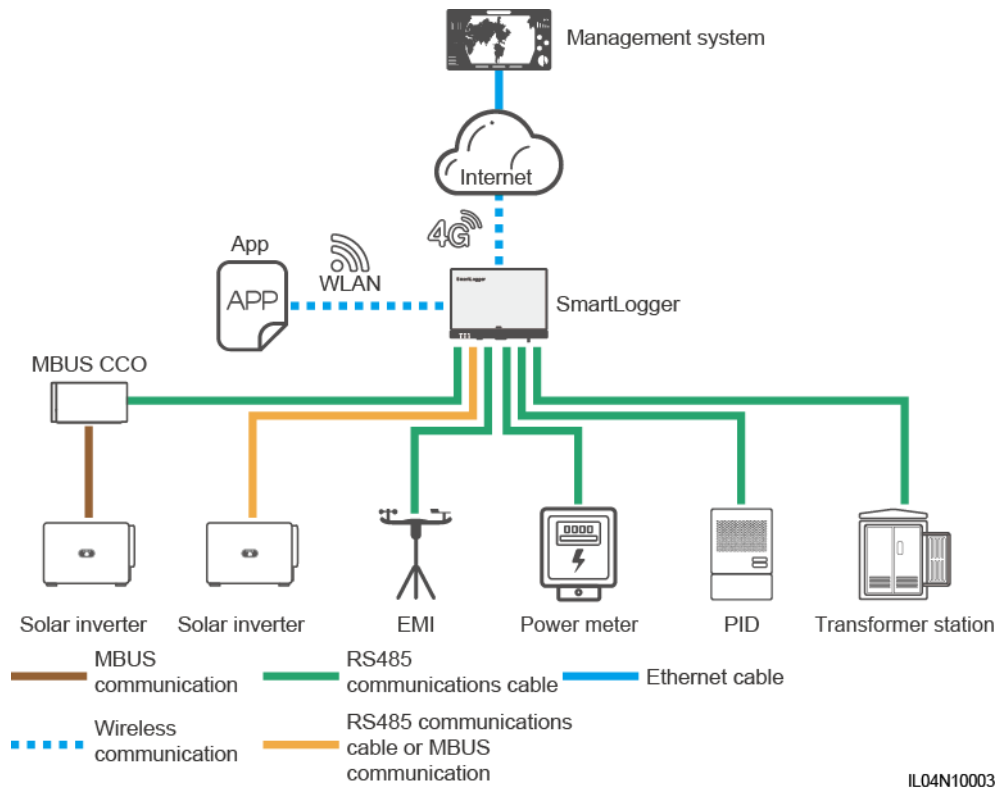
Management system

Internet

4G

App

APP

WLAN

SmartLogger

SmartLogger

MBUS CCO

Solar inverter

Solar inverter

EMI

Power meter

PID

Transformer station

MBUS communication

RS485 communications cable

Ethernet cable

Wireless communication

RS485 communications cable or MBUS communication

IL04N10003